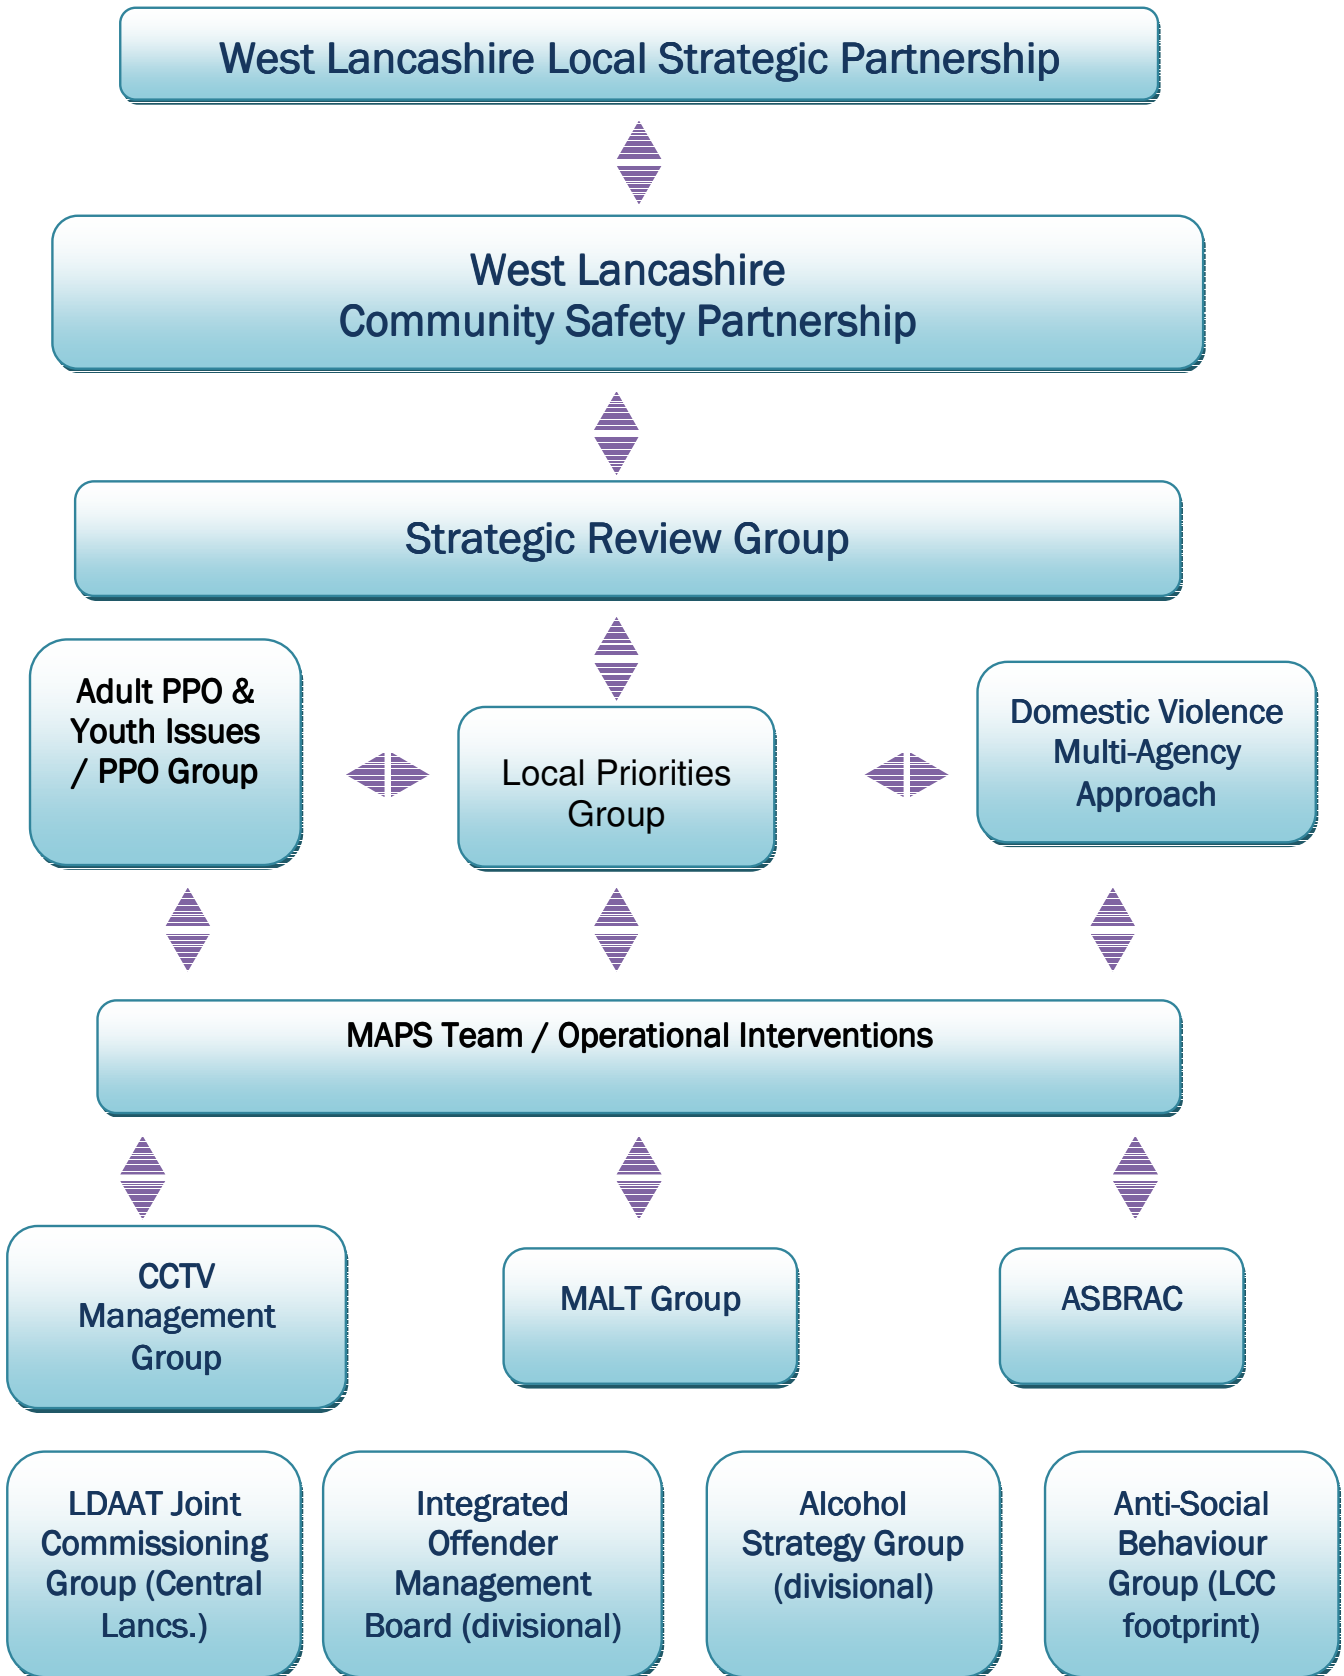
West Lancashire Local Strategic Partnership

West Lancashire Community Safety Partnership

Strategic Review Group

Adult PPO & Youth Issues / PPO Group

Local Priorities Group

Domestic Violence Multi-Agency Approach

MAPS Team / Operational Interventions

CCTV Management Group

MALT Group

ASBRAC

LDAAT Joint Commissioning Group (Central Lancs.)

Integrated Offender Management Board (divisional)

Alcohol Strategy Group (divisional)

Anti-Social Behaviour Group (LCC footprint)